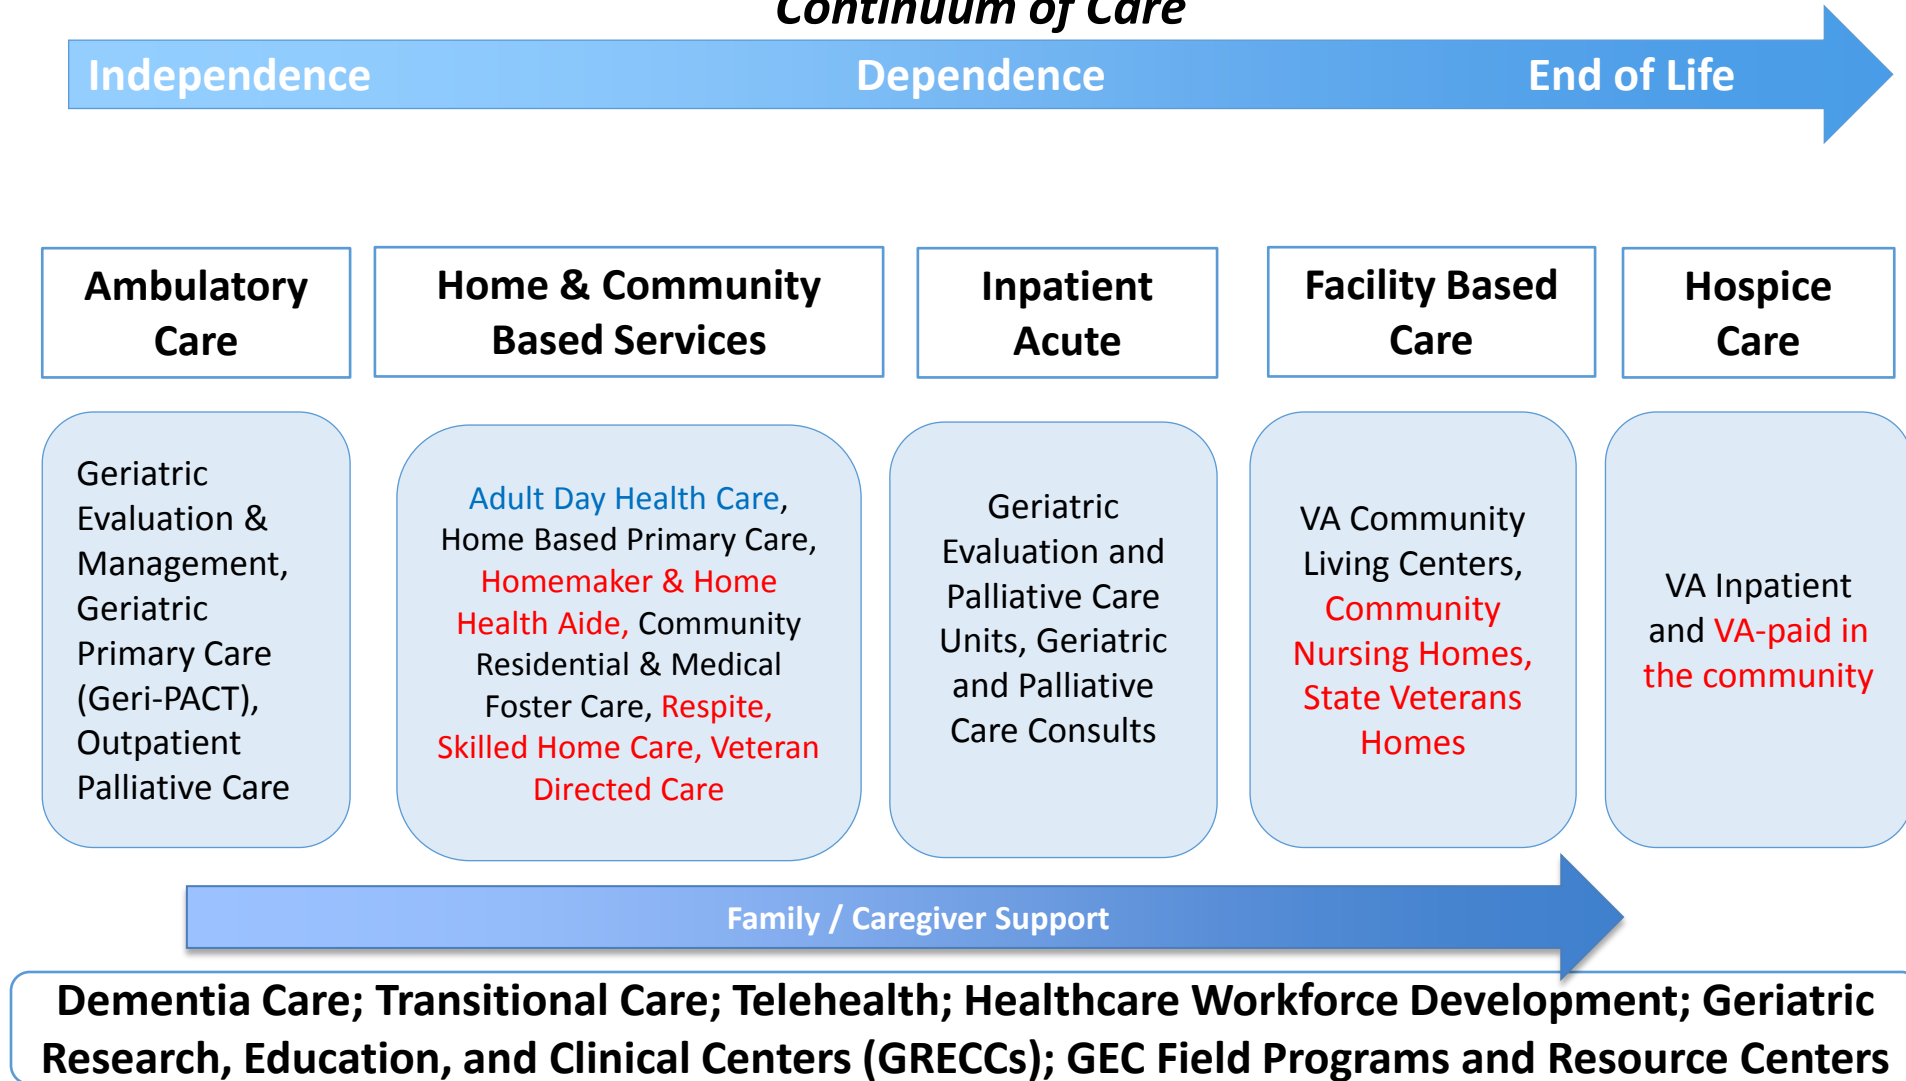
Continuum of Care

Independence Dependence End of Life

Ambulatory Care

Home & Community Based Services

Inpatient Acute

Facility Based Care

Hospice Care

Geriatric Evaluation & Management, Geriatric Primary Care (Geri-PACT), Outpatient Palliative Care

Adult Day Health Care, Home Based Primary Care, Homemaker & Home Health Aide, Community Residential & Medical Foster Care, Respite, Skilled Home Care, Veteran Directed Care

Geriatric Evaluation and Palliative Care Units, Geriatric and Palliative Care Consults

VA Community Living Centers, Community Nursing Homes, State Veterans Homes

VA Inpatient and VA-paid in the community

Family / Caregiver Support

Dementia Care; Transitional Care; Telehealth; Healthcare Workforce Development; Geriatric Research, Education, and Clinical Centers (GRECCs); GEC Field Programs and Resource Centers